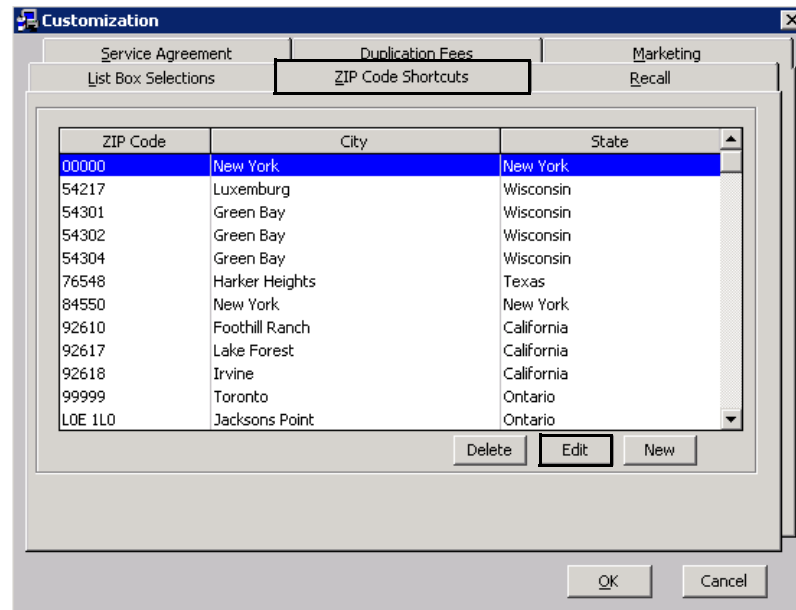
Customization

Service Agreement | Duplication Fees | Marketing
List Box Selections | ZIP Code Shortcuts | Recall

| ZIP Code | City | State |
|---|---|---|
| 00000 | New York | New York |
| 54217 | Luxemburg | Wisconsin |
| 54301 | Green Bay | Wisconsin |
| 54302 | Green Bay | Wisconsin |
| 54304 | Green Bay | Wisconsin |
| 76548 | Harker Heights | Texas |
| 84550 | New York | New York |
| 92610 | Foothill Ranch | California |
| 92617 | Lake Forest | California |
| 92618 | Irvine | California |
| 99999 | Toronto | Ontario |
| L0E 1L0 | Jacksons Point | Ontario |

Delete | Edit | New

OK | Cancel